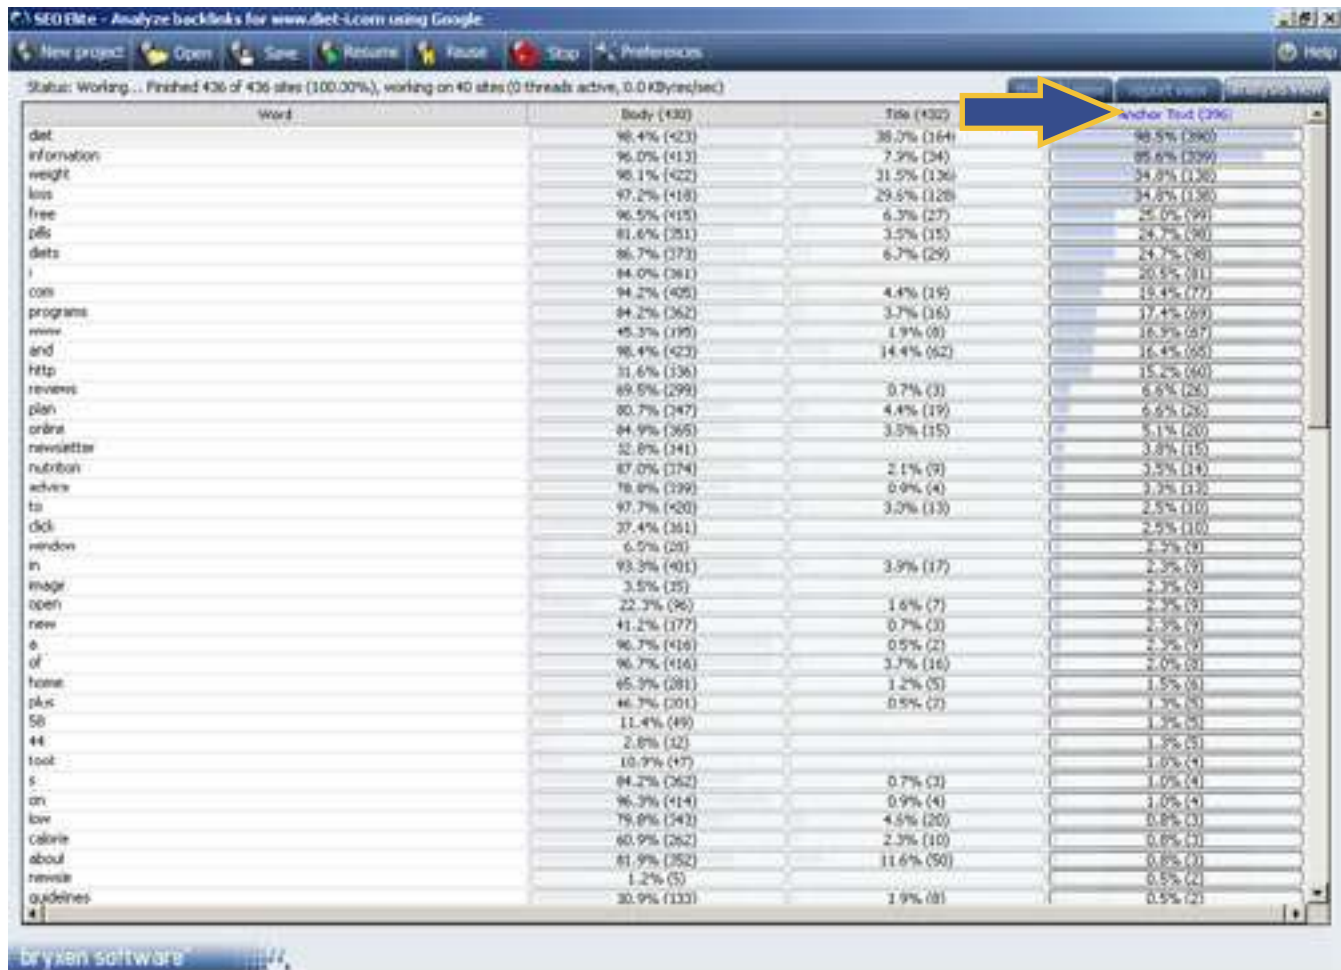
SEO Elite - Analyze backlinks for www.diet-i.com using Google

New project | Open | Save | Resume | Pause | Stop | Preferences | Help

Status: Working... Finished 436 of 436 sites (100.00%), working on 40 sites (0 threads active, 0.0 KBytes/sec)

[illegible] | Report view | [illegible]

| Word | Body (430) | Title (432) | Anchor Text (396) |
|---|---|---|---|
| diet | 98.4% (423) | 38.0% (164) | 98.5% (390) |
| information | 96.0% (413) | 7.9% (34) | 85.6% (339) |
| weight | 98.1% (422) | 31.5% (136) | 34.8% (138) |
| loss | 97.2% (418) | 29.6% (128) | 34.8% (138) |
| free | 96.5% (415) | 6.3% (27) | 25.0% (99) |
| pills | 81.6% (351) | 3.5% (15) | 24.7% (98) |
| diets | 86.7% (373) | 6.7% (29) | 24.7% (98) |
| i | 84.0% (361) | | 20.5% (81) |
| com | 94.2% (405) | 4.4% (19) | 19.4% (77) |
| programs | 84.2% (362) | 3.7% (16) | 17.4% (69) |
| www | 45.3% (195) | 1.9% (8) | 16.9% (67) |
| and | 98.4% (423) | 14.4% (62) | 16.4% (65) |
| http | 31.6% (136) | | 15.2% (60) |
| reviews | 69.5% (299) | 0.7% (3) | 6.6% (26) |
| plan | 80.7% (347) | 4.4% (19) | 6.6% (26) |
| online | 84.9% (365) | 3.5% (15) | 5.1% (20) |
| newsletter | 32.8% (141) | | 3.8% (15) |
| nutrition | 87.0% (374) | 2.1% (9) | 3.5% (14) |
| advice | 78.8% (339) | 0.9% (4) | 3.3% (13) |
| to | 97.7% (420) | 3.3% (13) | 2.5% (10) |
| click | 37.4% (161) | | 2.5% (10) |
| window | 6.5% (28) | | 2.3% (9) |
| in | 93.3% (401) | 3.9% (17) | 2.3% (9) |
| image | 3.5% (15) | | 2.3% (9) |
| open | 22.3% (96) | 1.6% (7) | 2.3% (9) |
| new | 41.2% (177) | 0.7% (3) | 2.3% (9) |
| a | 96.7% (416) | 0.5% (2) | 2.3% (9) |
| of | 96.7% (416) | 3.7% (16) | 2.0% (8) |
| home | 65.3% (281) | 1.2% (5) | 1.5% (6) |
| plus | 46.7% (201) | 0.5% (2) | 1.3% (5) |
| 58 | 11.4% (49) | | 1.3% (5) |
| 44 | 2.8% (12) | | 1.3% (5) |
| tool | 10.9% (47) | | 1.0% (4) |
| s | 84.2% (362) | 0.7% (3) | 1.0% (4) |
| on | 96.3% (414) | 0.9% (4) | 1.0% (4) |
| low | 79.8% (343) | 4.6% (20) | 0.8% (3) |
| calorie | 60.9% (262) | 2.3% (10) | 0.8% (3) |
| about | 81.9% (352) | 11.6% (50) | 0.8% (3) |
| newsle | 1.2% (5) | | 0.5% (2) |
| guidelines | 30.9% (133) | 1.9% (8) | 0.5% (2) |

bryxen software